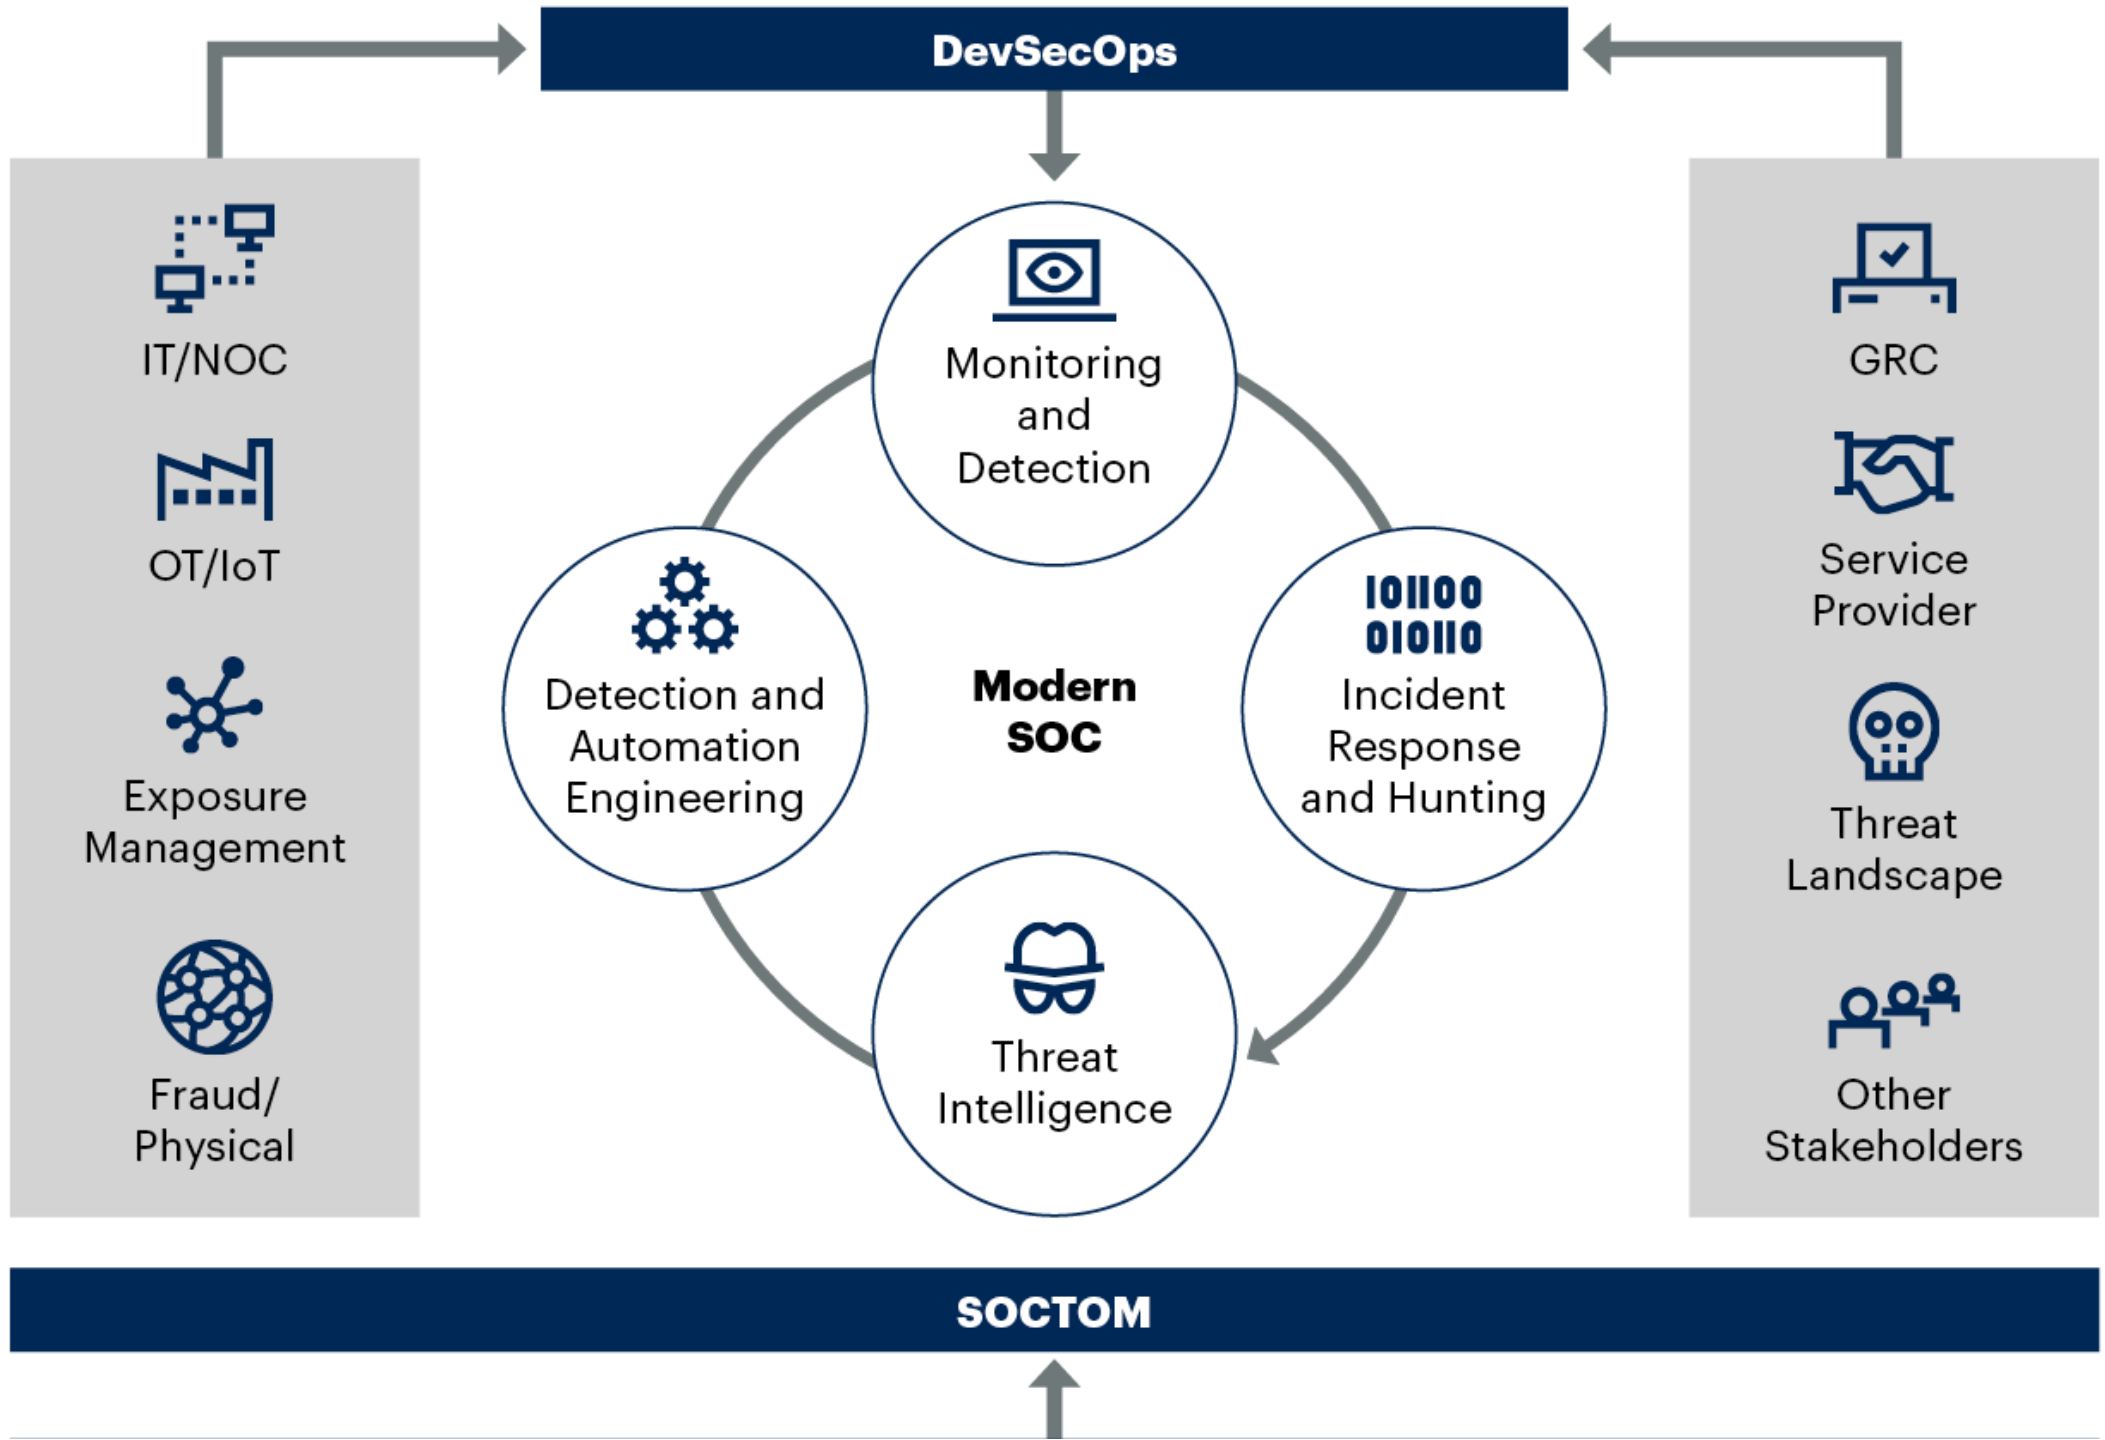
DevSecOps

IT/NOC

OT/IoT

Exposure Management

Fraud/ Physical

Monitoring and Detection

Detection and Automation Engineering

Modern SOC

101100 010110

Incident Response and Hunting

Threat Intelligence

GRC

Service Provider

Threat Landscape

Other Stakeholders

SOCTOM